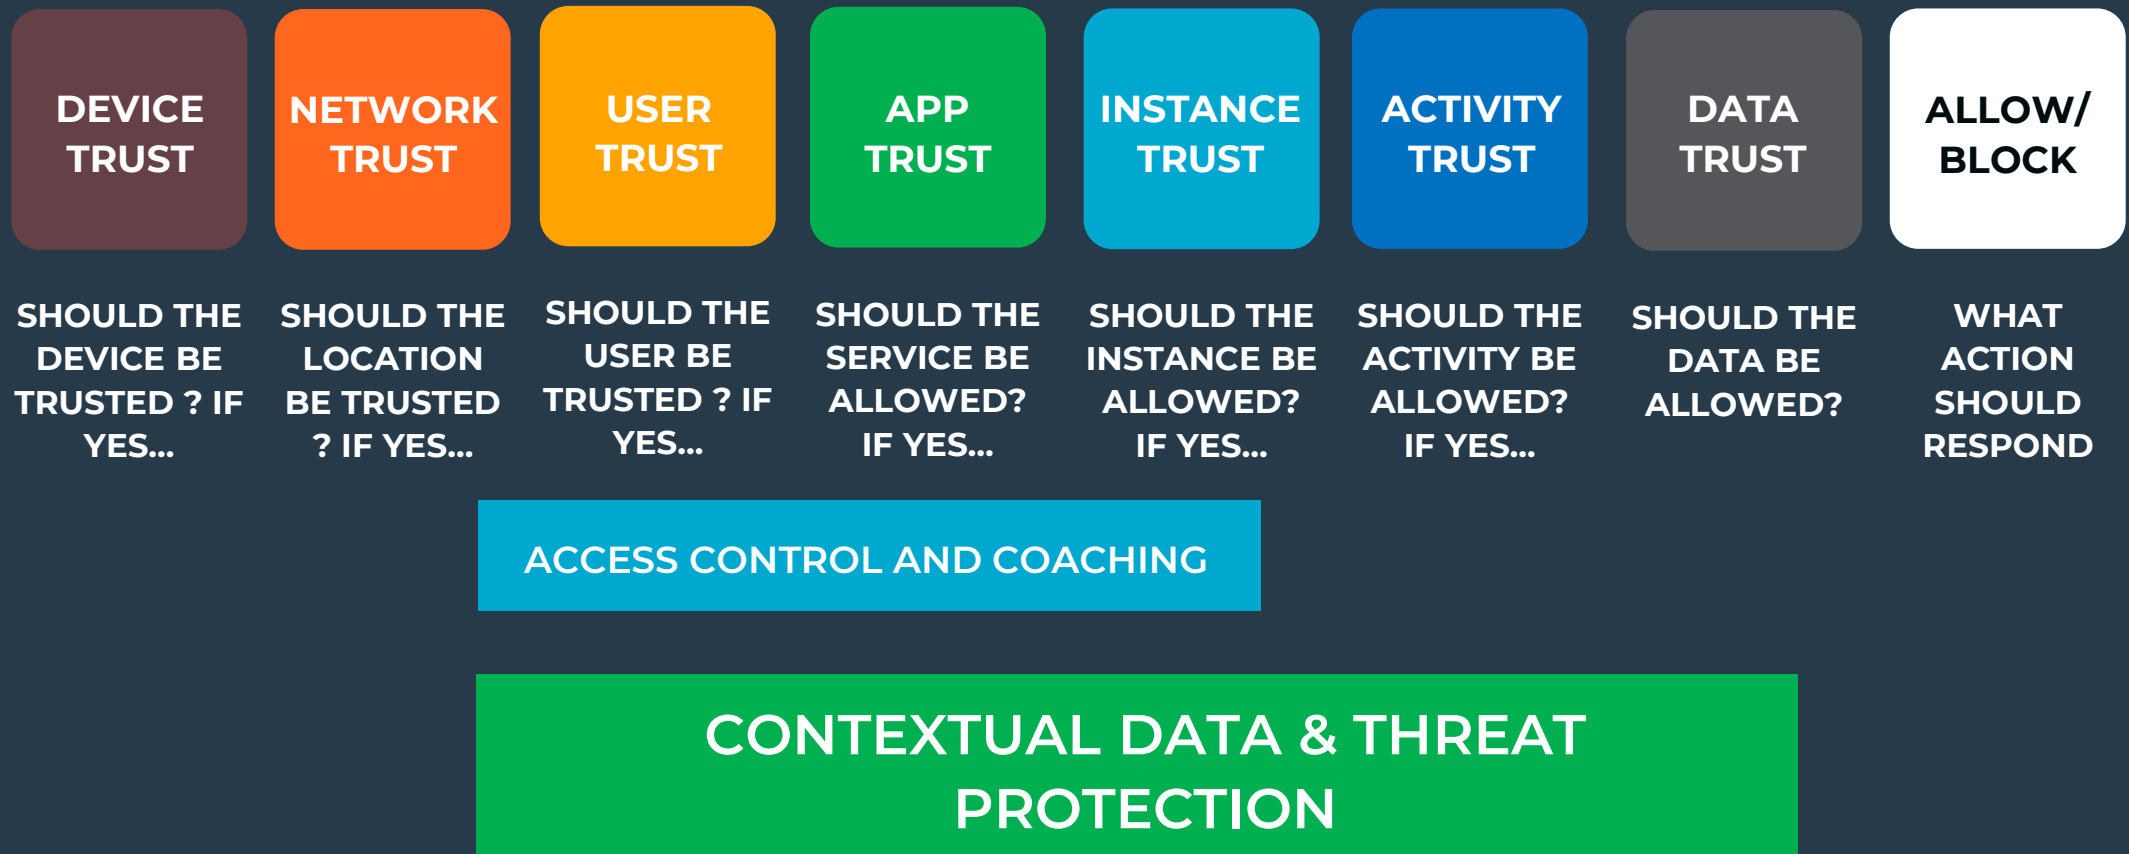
DEVICE TRUST

NETWORK TRUST

USER TRUST

APP TRUST

INSTANCE TRUST

ACTIVITY TRUST

DATA TRUST

ALLOW/ BLOCK

SHOULD THE DEVICE BE TRUSTED ? IF YES...

SHOULD THE LOCATION BE TRUSTED ? IF YES...

SHOULD THE USER BE TRUSTED ? IF YES...

SHOULD THE SERVICE BE ALLOWED? IF YES...

SHOULD THE INSTANCE BE ALLOWED? IF YES...

SHOULD THE ACTIVITY BE ALLOWED? IF YES...

SHOULD THE DATA BE ALLOWED?

WHAT ACTION SHOULD RESPOND

ACCESS CONTROL AND COACHING

CONTEXTUAL DATA & THREAT PROTECTION